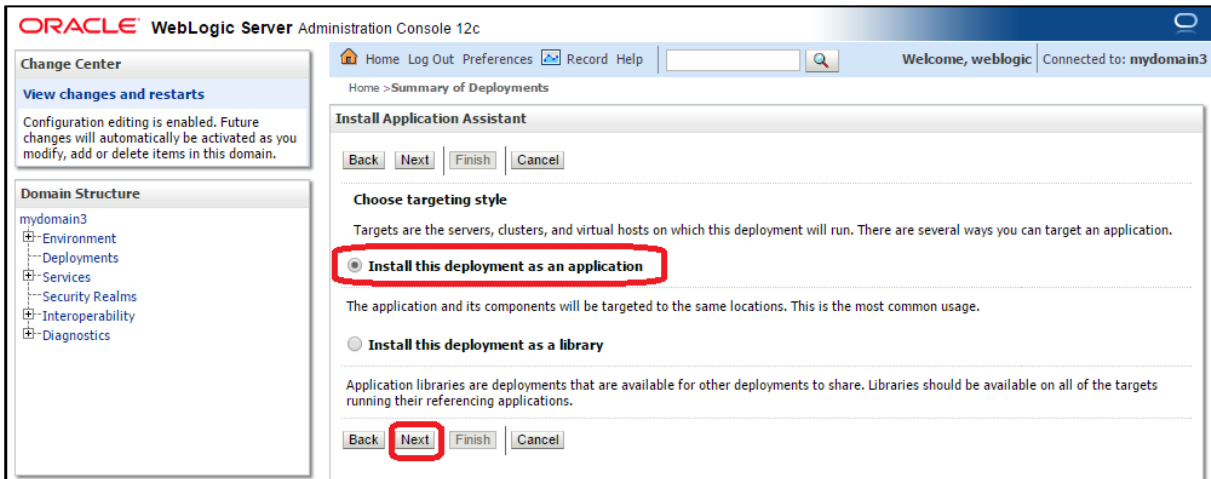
ORACLE WebLogic Server Administration Console 12c

Change Center

View changes and restarts

Configuration editing is enabled. Future changes will automatically be activated as you modify, add or delete items in this domain.

Domain Structure

mydomain3
Environment
Deployments
Services
Security Realms
Interoperability
Diagnostics

Home Log Out Preferences Record Help

Welcome, weblogic Connected to: mydomain3

Home >Summary of Deployments

Install Application Assistant

Back Next Finish Cancel

Choose targeting style

Targets are the servers, clusters, and virtual hosts on which this deployment will run. There are several ways you can target an application.

Install this deployment as an application

The application and its components will be targeted to the same locations. This is the most common usage.

Install this deployment as a library

Application libraries are deployments that are available for other deployments to share. Libraries should be available on all of the targets running their referencing applications.

Back Next Finish Cancel